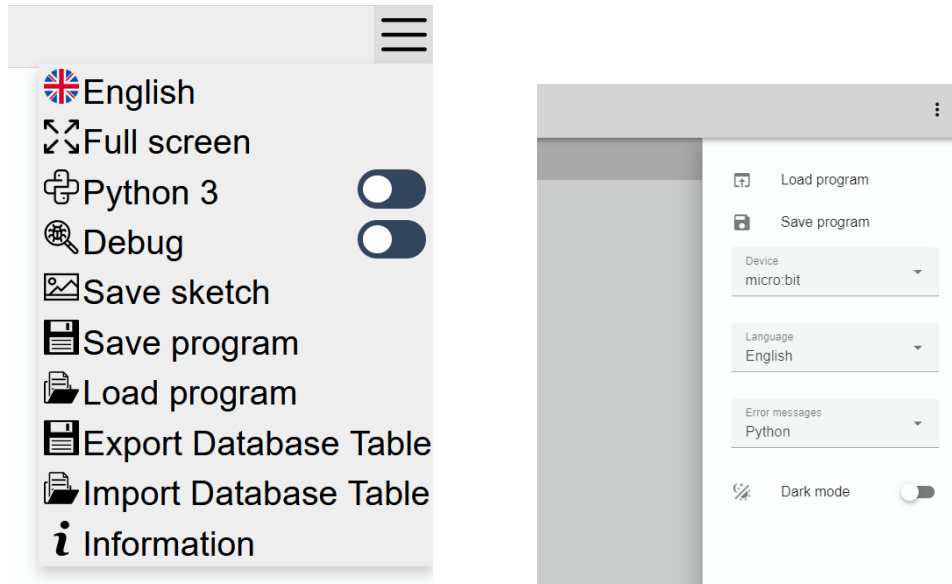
English
Full screen
Python 3
Debug
Save sketch
Save program
Load program
Export Database Table
Import Database Table
Information

Load program
Save program
Device
micro:bit
Language
English
Error messages
Python
Dark mode